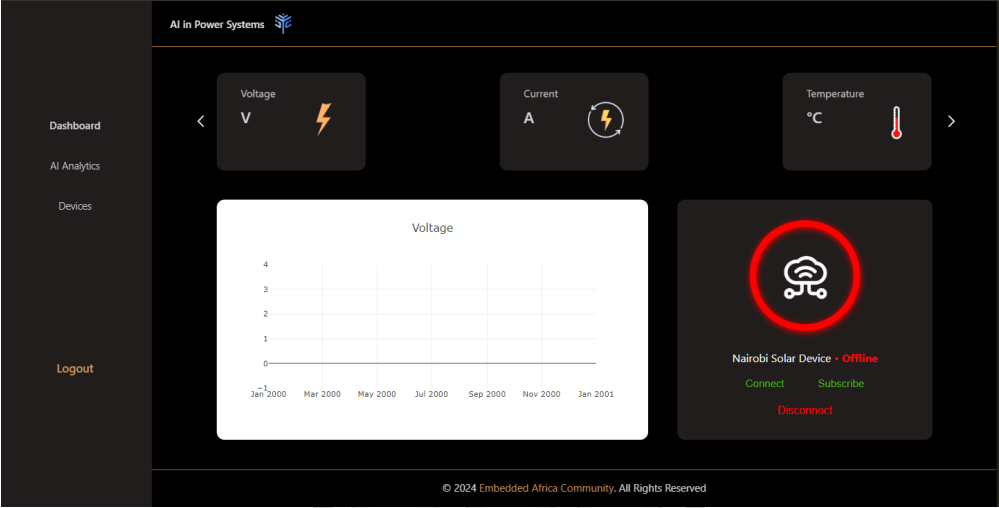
AI in Power Systems

Dashboard

AI Analytics

Devices

Logout

Voltage
V

Current
A

Temperature
°C

Voltage

4
3
2
1
0
−1

Jan 2000 Mar 2000 May 2000 Jul 2000 Sep 2000 Nov 2000 Jan 2001

Nairobi Solar Device - Offline

Connect Subscribe

Disconnect

© 2024 Embedded Africa Community. All Rights Reserved